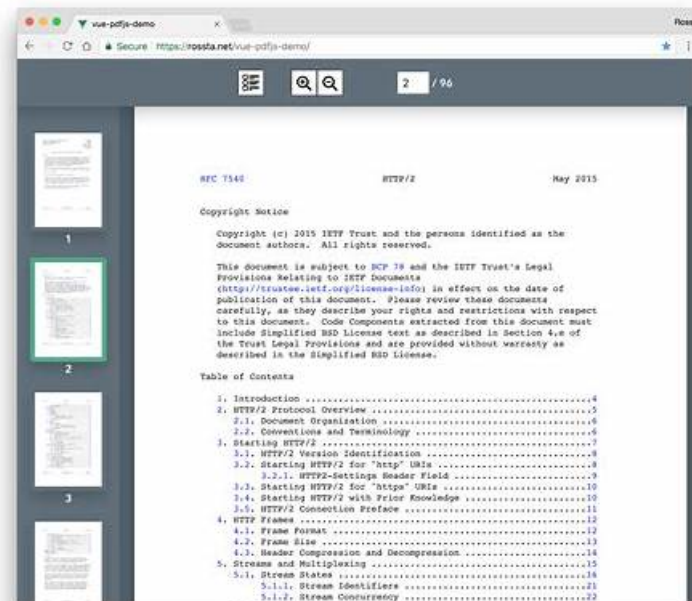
vue-pdfjs-demo

Ross

Secure https://rossta.net/vue-pdfjs-demo/

2 / 96

1

2

3

RFC 7540 HTTP/2 May 2015

Copyright Notice

Copyright (c) 2015 IETF Trust and the persons identified as the document authors. All rights reserved.

This document is subject to BCP 78 and the IETF Trust's Legal Provisions Relating to IETF Documents (http://trustee.ietf.org/license-info) in effect on the date of publication of this document. Please review these documents carefully, as they describe your rights and restrictions with respect to this document. Code Components extracted from this document must include Simplified BSD License text as described in Section 4.e of the Trust Legal Provisions and are provided without warranty as described in the Simplified BSD License.

Table of Contents

1. Introduction ....................................................4
2. HTTP/2 Protocol Overview ........................................5
2.1. Document Organization .........................................6
2.2. Conventions and Terminology ...................................6
3. Starting HTTP/2 .................................................7
3.1. HTTP/2 Version Identification .................................8
3.2. Starting HTTP/2 for "http" URIs ...............................8
3.2.1. HTTP2-Settings Header Field .................................9
3.3. Starting HTTP/2 for "https" URIs ..............................10
3.4. Starting HTTP/2 with Prior Knowledge ..........................10
3.5. HTTP/2 Connection Preface .....................................11
4. HTTP Frames .....................................................12
4.1. Frame Format ..................................................12
4.2. Frame Size ....................................................13
4.3. Header Compression and Decompression ..........................14
5. Streams and Multiplexing ........................................15
5.1. Stream States .................................................16
5.1.1. Stream Identifiers ..........................................21
5.1.2. Stream Concurrency ..........................................22